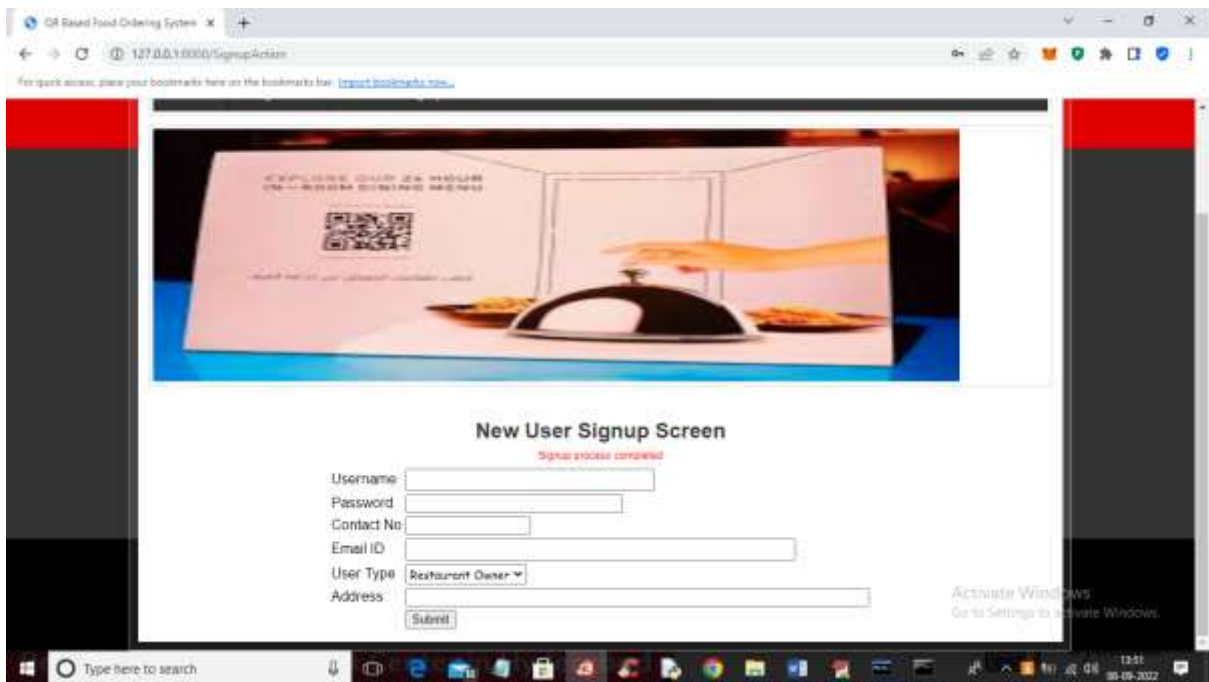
QR Based Food Ordering System ×
127.0.0.1:8000/SignupAction
For quick access, place your bookmarks here on the bookmarks bar. Import bookmarks now...

EXPLORE OUR 24 HOUR IN-ROOM DINING MENU

New User Signup Screen
Signup process completed
Username
Password
Contact No
Email ID
User Type Restaurant Owner
Address
Submit

Activate Windows
Go to Settings to activate Windows.

Type here to search
13:51
30-09-2022